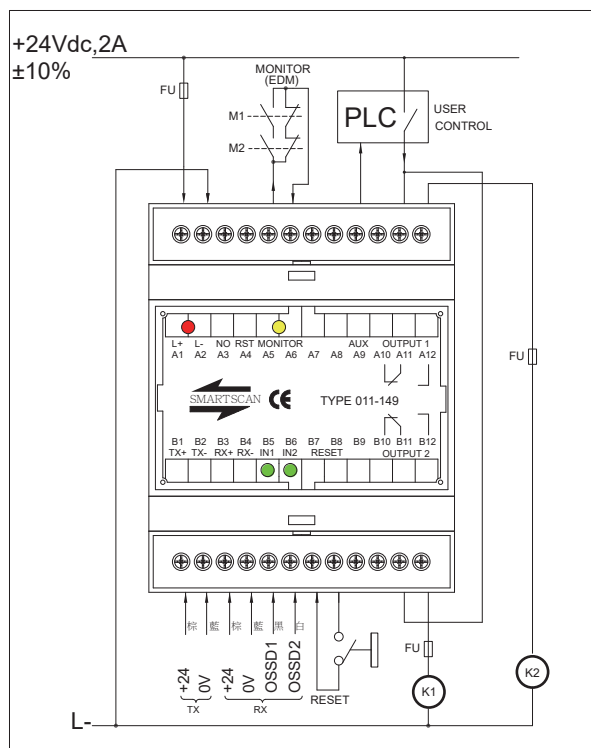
+24Vdc,2A
±10%

FU

MONITOR
(EDM)

M1

M2

PLC

USER
CONTROL

L+ L- NO RST MONITOR AUX OUTPUT 1
A1 A2 A3 A4 A5 A6 A7 A8 A9 A10 A11 A12

SMARTSCAN

CE

TYPE 011-149

B1 B2 B3 B4 B5 B6 B7 B8 B9 B10 B11 B12
TX+ TX- RX+ RX- IN1 IN2 RESET OUTPUT 2

FU

棕 藍 棕 藍 黑 白

+24 0V
TX

+24 0V OSSD1 OSSD2
RX

RESET

FU

K1

K2

L-